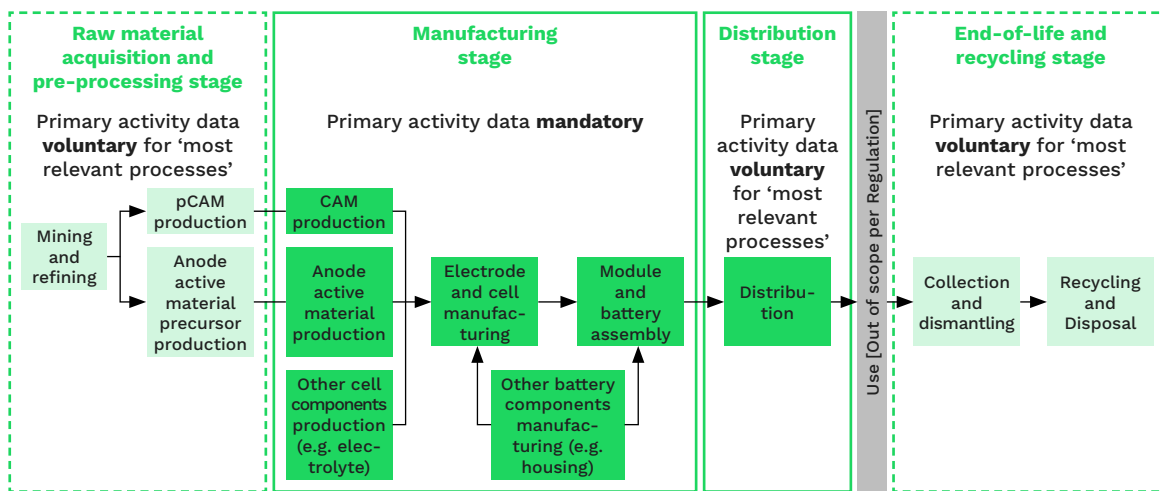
Raw material acquisition and pre-processing stage

Primary activity data voluntary for 'most relevant processes'

Mining and refining

pCAM production

Anode active material precursor production

Manufacturing stage

Primary activity data mandatory

CAM production

Anode active material production

Other cell components production (e.g. electrolyte)

Electrode and cell manufacturing

Module and battery assembly

Other battery components manufacturing (e.g. housing)

Distribution stage

Primary activity data voluntary for 'most relevant processes'

Distribution

Use [Out of scope per Regulation]

End-of-life and recycling stage

Primary activity data voluntary for 'most relevant processes'

Collection and dismantling

Recycling and Disposal